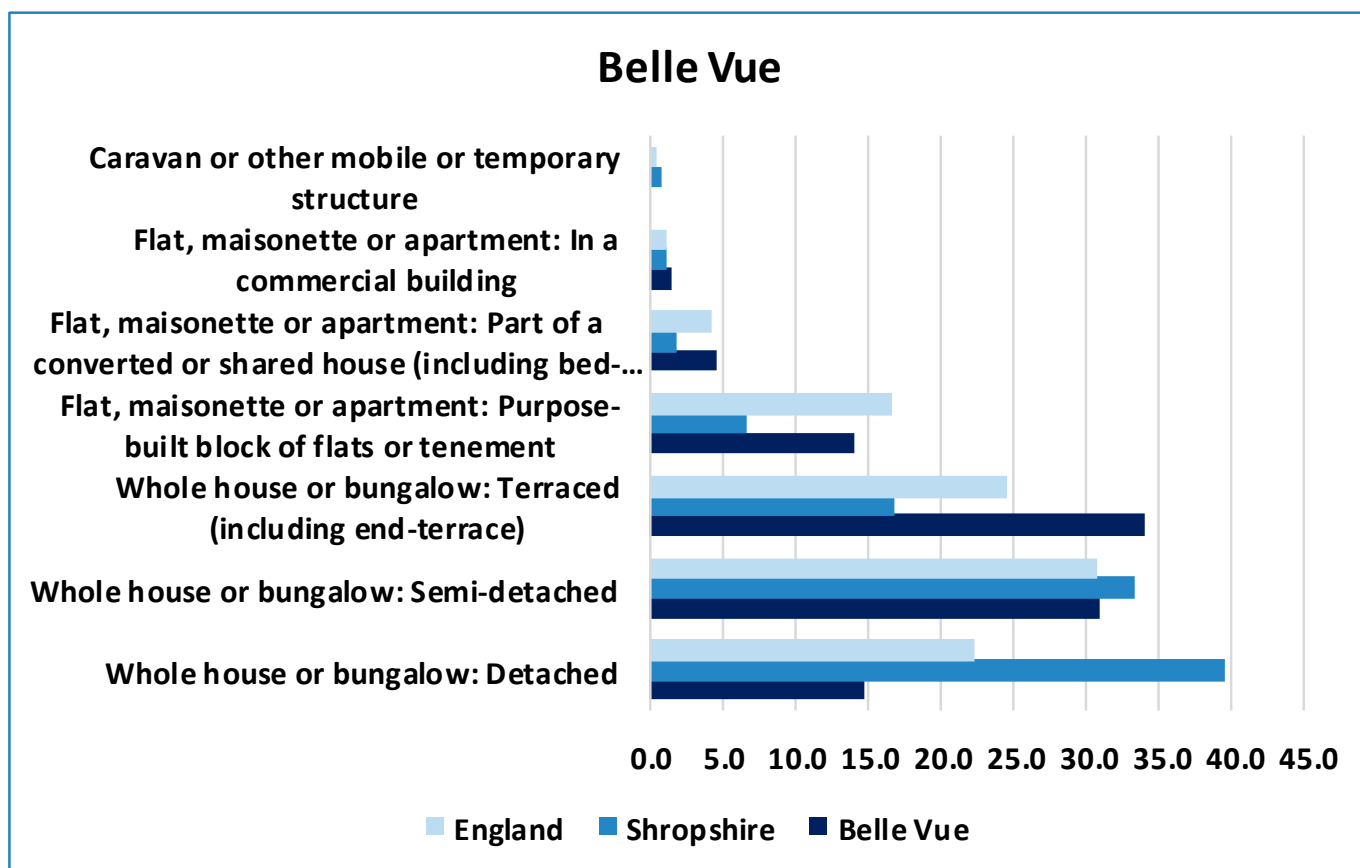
Belle Vue

Caravan or other mobile or temporary structure

Flat, maisonette or apartment: In a commercial building

Flat, maisonette or apartment: Part of a converted or shared house (including bed-...

Flat, maisonette or apartment: Purpose-built block of flats or tenement

Whole house or bungalow: Terraced (including end-terrace)

Whole house or bungalow: Semi-detached

Whole house or bungalow: Detached

0.0 5.0 10.0 15.0 20.0 25.0 30.0 35.0 40.0 45.0

England Shropshire Belle Vue